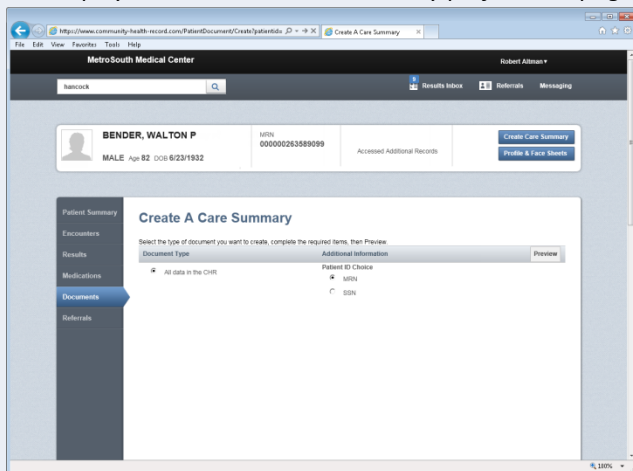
http://www.community-health-record.com/PatientDocument/Create?patientid=
Create A Care Summary
File Edit View Favorites Tools Help
MetroSouth Medical Center
Robert Altman ▾
hancock
9
Results Inbox
Referrals
Messaging

BENDER, WALTON P
MALE Age 82 DOB 6/23/1932
MRN
000000263589099
Accessed Additional Records
Create Care Summary
Profile & Face Sheets

Patient Summary
Encounters
Results
Medications
Documents
Referrals

Create A Care Summary
Select the type of document you want to create, complete the required items, then Preview.

| Document Type | Additional Information | Preview |
|---|---|---|
| All data in the CHR | Patient ID Choice<br>MRN<br>SSN | |

100%